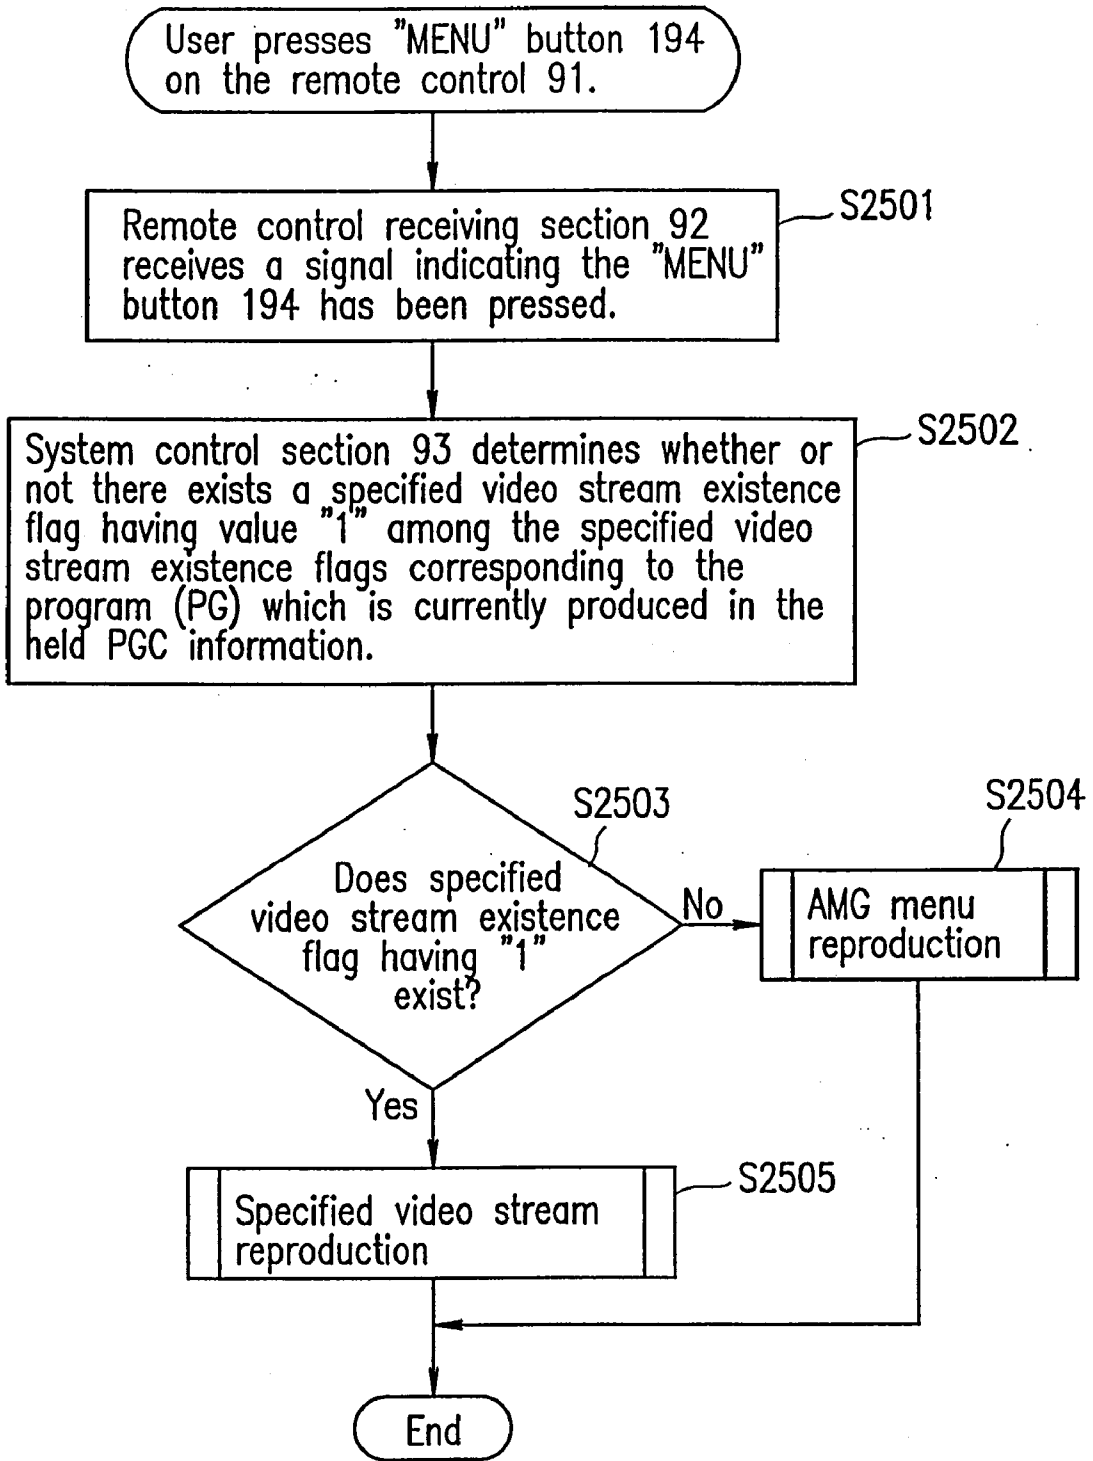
User presses "MENU" button 194 on the remote control 91.

Remote control receiving section 92 receives a signal indicating the "MENU" button 194 has been pressed.

S2501

System control section 93 determines whether or not there exists a specified video stream existence flag having value "1" among the specified video stream existence flags corresponding to the program (PG) which is currently produced in the held PGC information.

S2502

S2503

Does specified video stream existence flag having "1" exist?

No

S2504

AMG menu reproduction

Yes

Specified video stream reproduction

S2505

End